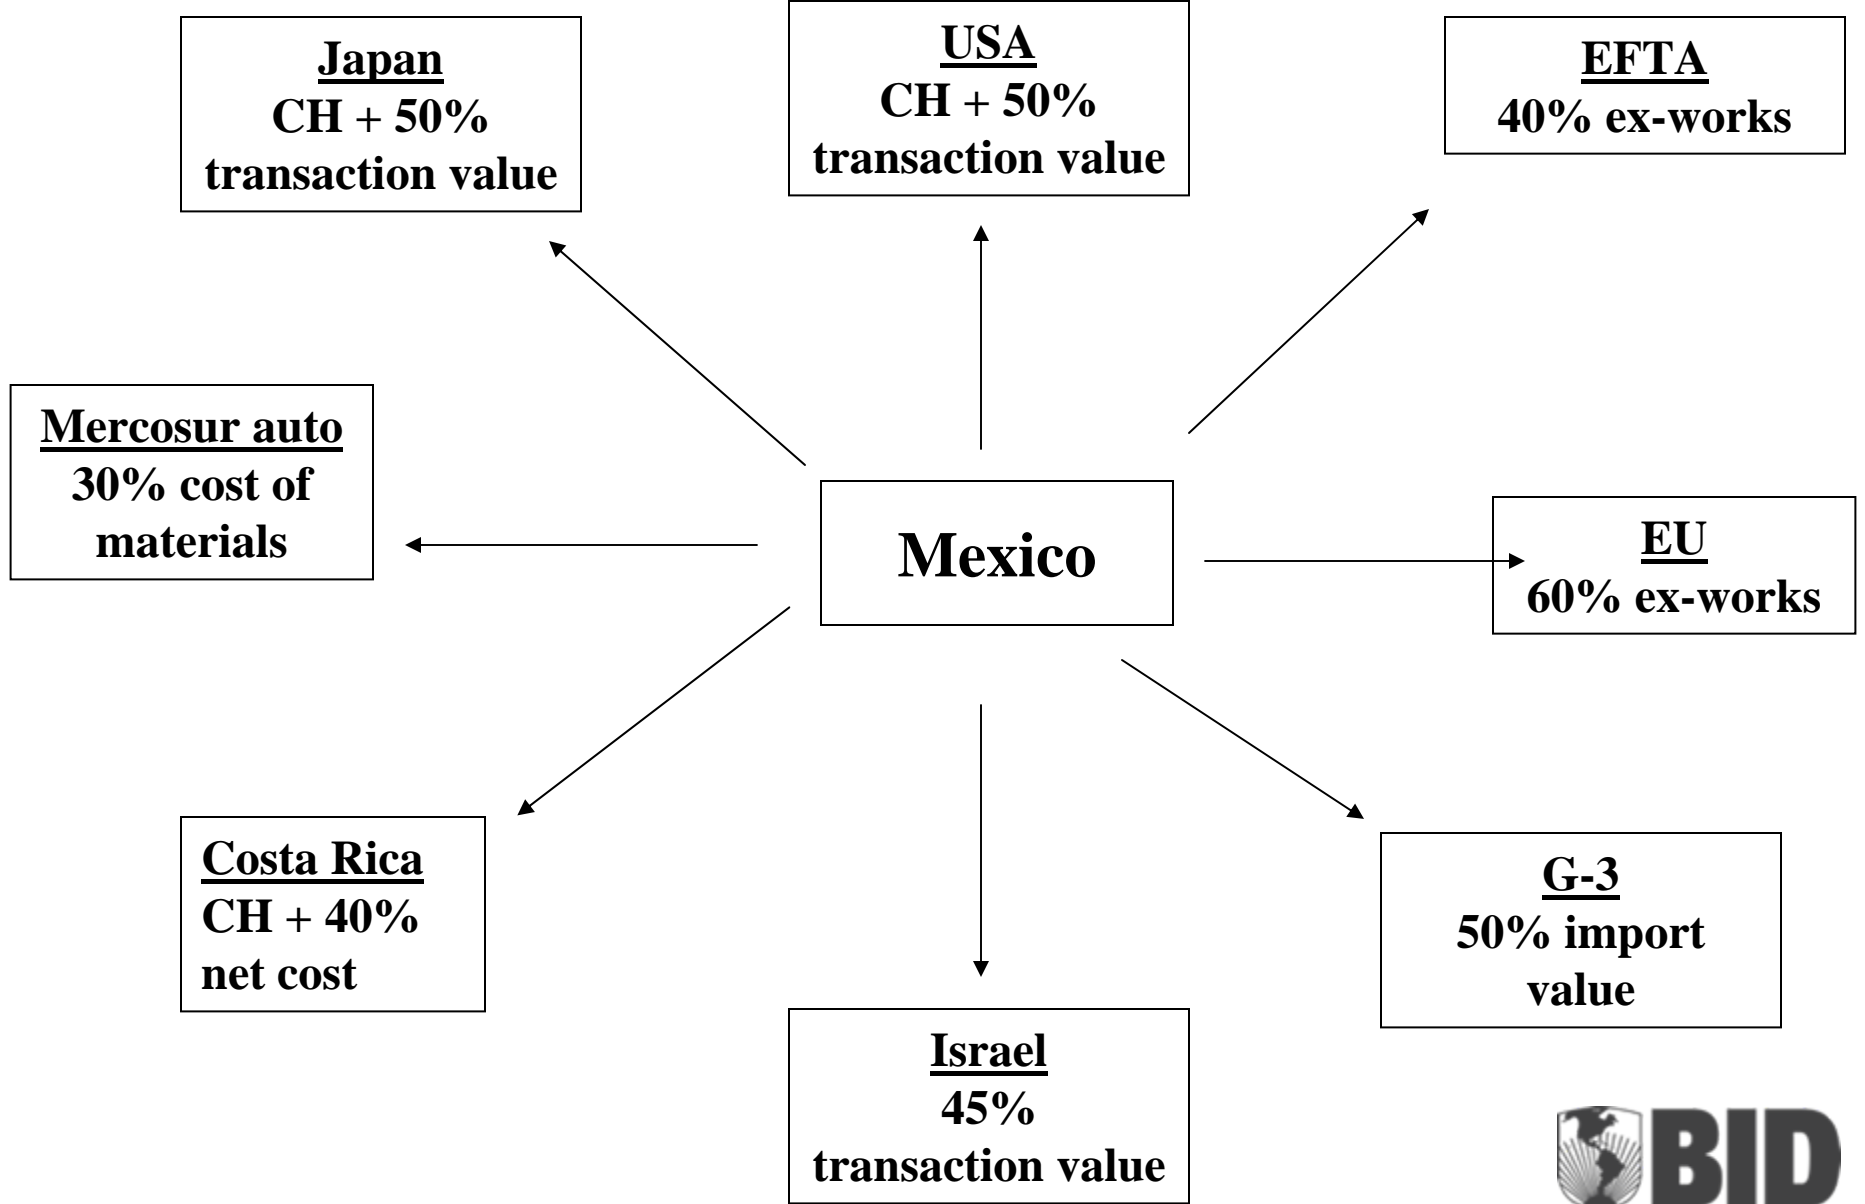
Japan
CH + 50%
transaction value

USA
CH + 50%
transaction value

EFTA
40% ex-works

Mercosur auto
30% cost of materials

Mexico

EU
60% ex-works

Costa Rica
CH + 40%
net cost

Israel
45%
transaction value

G-3
50% import value

BID